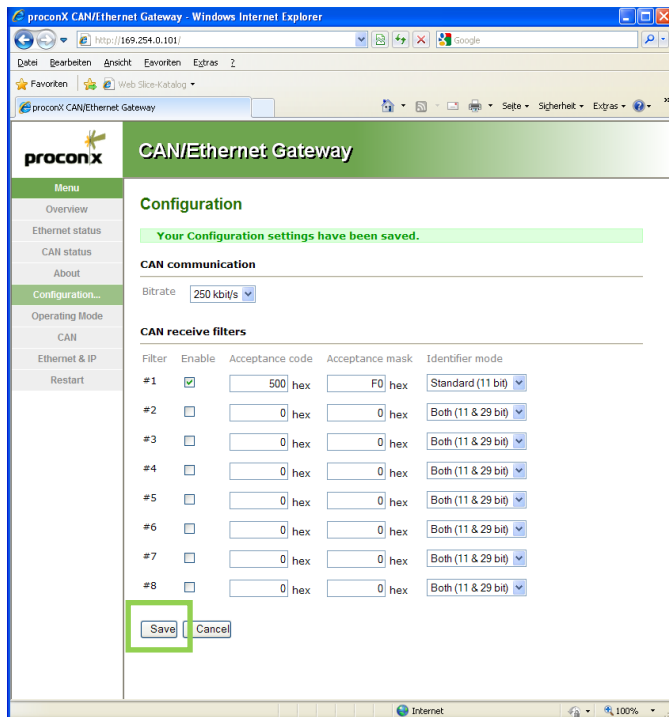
proconX CAN/Ethernet Gateway - Windows Internet Explorer

http://169.254.0.101/

Google

Datei Bearbeiten Ansicht Favoriten Extras ?

Favoriten

Web Slice-Katalog

proconX CAN/Ethernet Gateway

Seite Sicherheit Extras

proconx

CAN/Ethernet Gateway

Menu
Overview
Ethernet status
CAN status
About
Configuration...
Operating Mode
CAN
Ethernet & IP
Restart

Configuration

Your Configuration settings have been saved.

CAN communication

Bitrate 250 kbit/s

CAN receive filters

| Filter | Enable | Acceptance code | Acceptance mask | Identifier mode |
|---|---|---|---|---|
| #1 | ☑ | 500 hex | F0 hex | Standard (11 bit) |
| #2 | ☐ | 0 hex | 0 hex | Both (11 & 29 bit) |
| #3 | ☐ | 0 hex | 0 hex | Both (11 & 29 bit) |
| #4 | ☐ | 0 hex | 0 hex | Both (11 & 29 bit) |
| #5 | ☐ | 0 hex | 0 hex | Both (11 & 29 bit) |
| #6 | ☐ | 0 hex | 0 hex | Both (11 & 29 bit) |
| #7 | ☐ | 0 hex | 0 hex | Both (11 & 29 bit) |
| #8 | ☐ | 0 hex | 0 hex | Both (11 & 29 bit) |

Save Cancel

Internet

100%